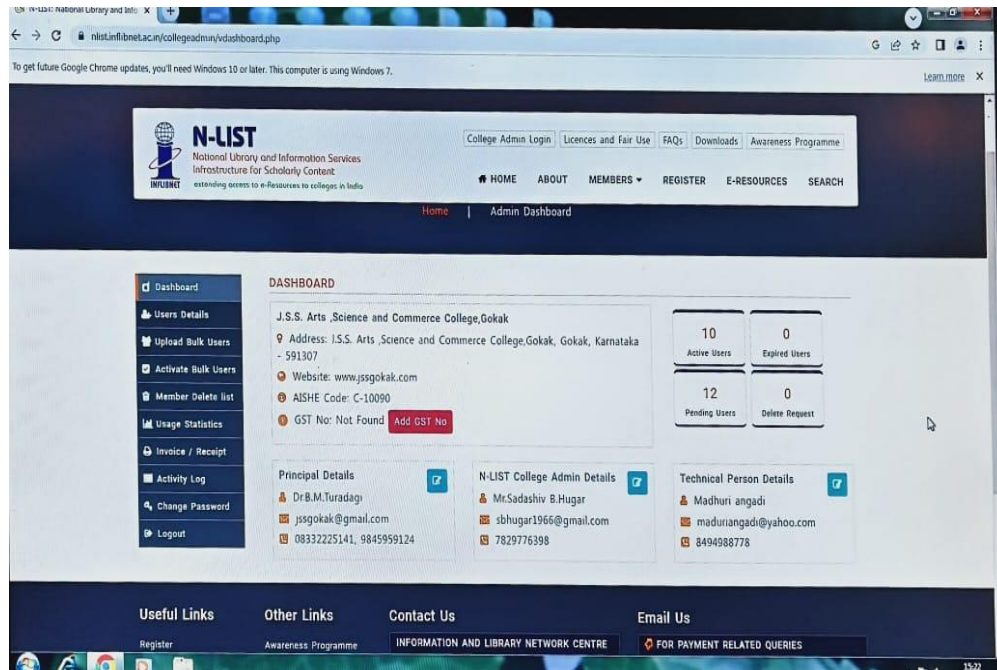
N-LIST: National Library and Info ×

nlist.inflibnet.ac.in/collegeadmin/vdashboard.php

To get future Google Chrome updates, you'll need Windows 10 or later. This computer is using Windows 7.

Learn more ×

N-LIST
National Library and Information Services Infrastructure for Scholarly Content
extending access to e-Resources to colleges in India
INFLIBNET

College Admin Login | Licences and Fair Use | FAQs | Downloads | Awareness Programme

HOME | ABOUT | MEMBERS | REGISTER | E-RESOURCES | SEARCH

Home | Admin Dashboard

Dashboard
Users Details
Upload Bulk Users
Activate Bulk Users
Member Delete list
Usage Statistics
Invoice / Receipt
Activity Log
Change Password
Logout

DASHBOARD

J.S.S. Arts ,Science and Commerce College,Gokak
Address: J.S.S. Arts ,Science and Commerce College,Gokak, Gokak, Karnataka - 591307
Website: www.jssgokak.com
AISHE Code: C-10090
GST No: Not Found Add GST No

10 Active Users
0 Expired Users
12 Pending Users
0 Delete Request

Principal Details
Dr.B.M.Turadagi
jssgokak@gmail.com
08332225141, 9845959124

N-LIST College Admin Details
Mr.Sadashiv B.Hugar
sbhugar1966@gmail.com
7829776398

Technical Person Details
Madhuri angadi
maduriangadi@yahoo.com
8494988778

Useful Links
Register

Other Links
Awareness Programme

Contact Us
INFORMATION AND LIBRARY NETWORK CENTRE

Email Us
FOR PAYMENT RELATED QUERIES

15:22